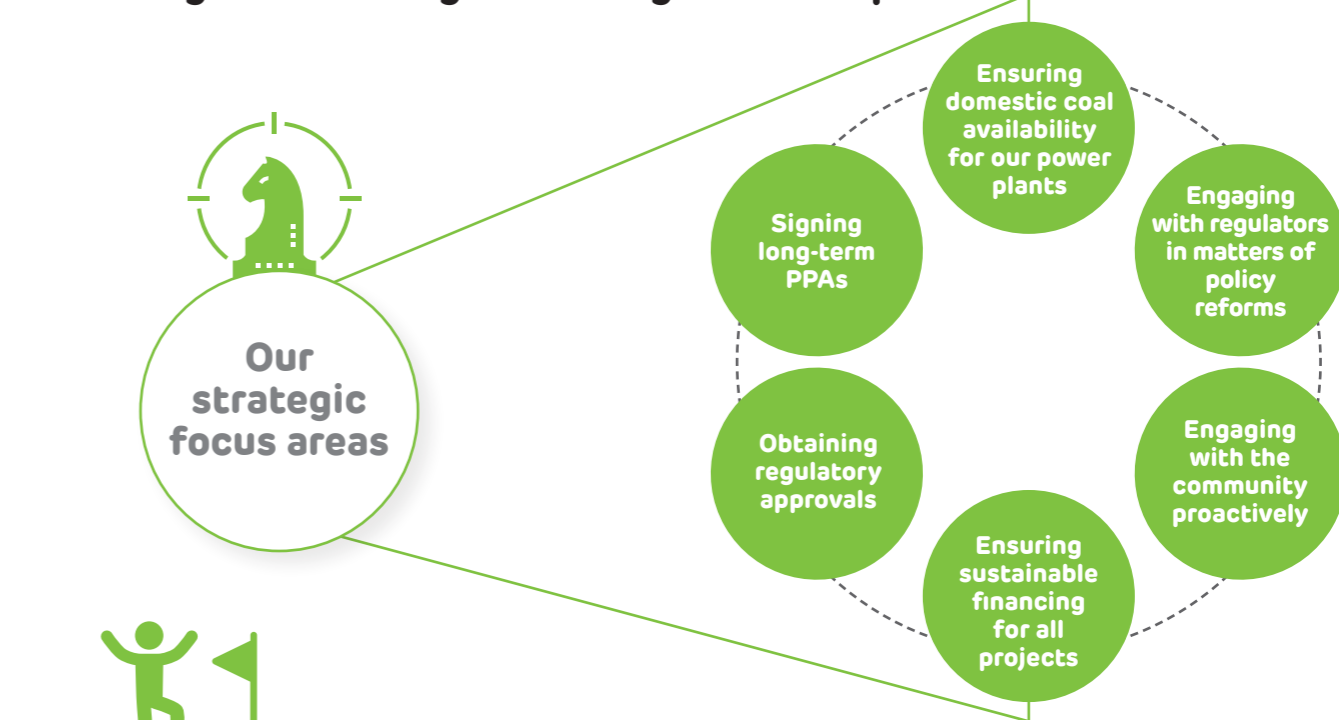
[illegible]

Our strategic focus areas

Ensuring domestic coal availability for our power plants

Engaging with regulators in matters of policy reforms

Engaging with the community proactively

Ensuring sustainable financing for all projects

Obtaining regulatory approvals

Signing long-term PPAs